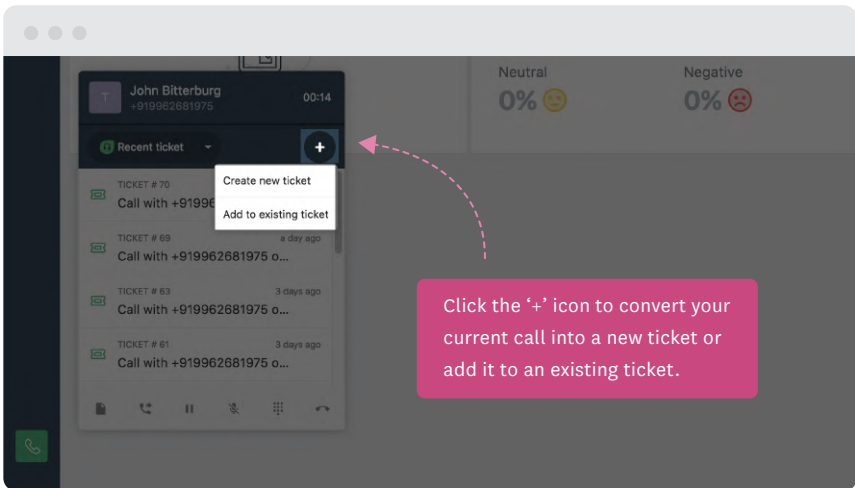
Neutral
0%

Negative
0%

T
John Bitterburg
+919962681975
00:14

Recent ticket
+

Create new ticket
Add to existing ticket

TICKET # 70
Call with +91996

TICKET # 69
a day ago
Call with +919962681975 o...

TICKET # 63
3 days ago
Call with +919962681975 o...

TICKET # 61
3 days ago
Call with +919962681975 o...

Click the '+' icon to convert your current call into a new ticket or add it to an existing ticket.